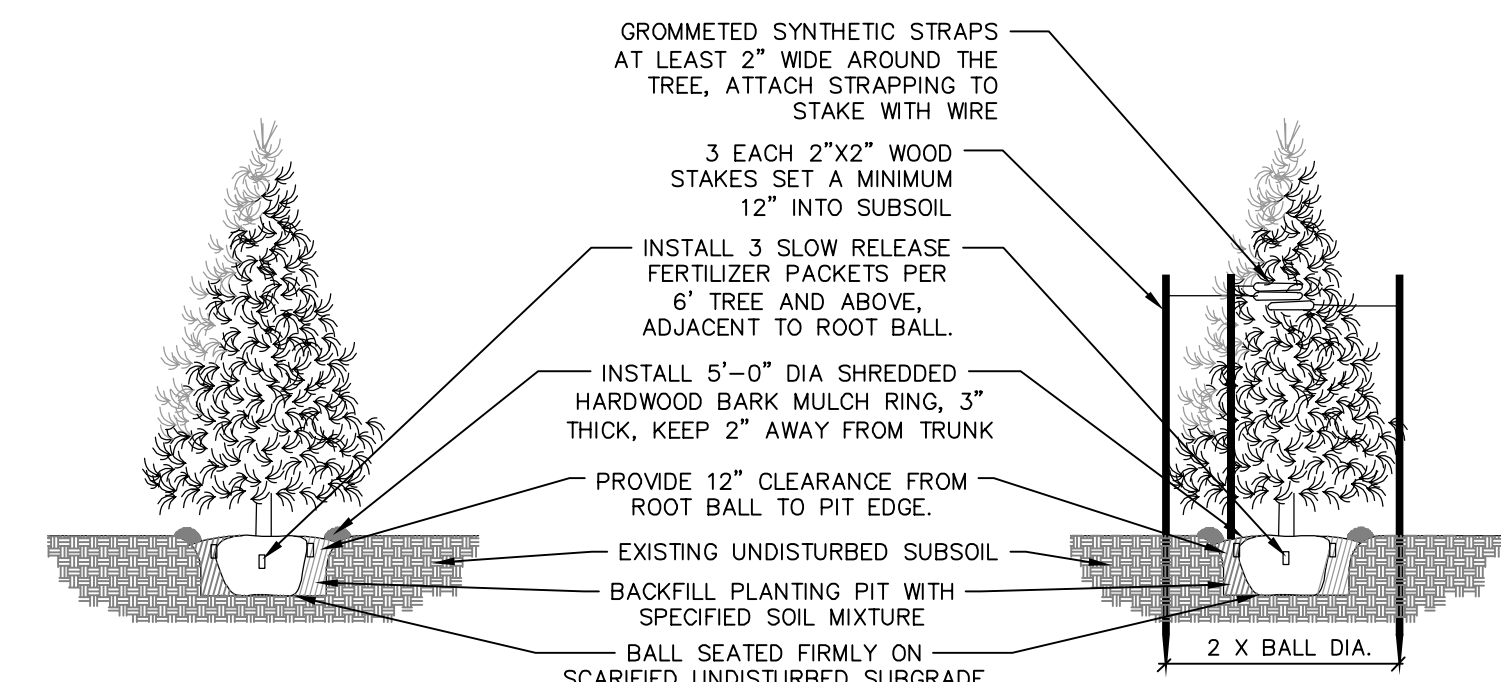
GROMMETED SYNTHETIC STRAPS AT LEAST 2" WIDE AROUND THE TREE, ATTACH STRAPPING TO STAKE WITH WIRE

3 EACH 2"X2" WOOD STAKES SET A MINIMUM 12" INTO SUBSOIL

INSTALL 3 SLOW RELEASE FERTILIZER PACKETS PER 6' TREE AND ABOVE, ADJACENT TO ROOT BALL.

INSTALL 5'-0" DIA SHREDDED HARDWOOD BARK MULCH RING, 3" THICK, KEEP 2" AWAY FROM TRUNK

PROVIDE 12" CLEARANCE FROM ROOT BALL TO PIT EDGE.

EXISTING UNDISTURBED SUBSOIL

BACKFILL PLANTING PIT WITH SPECIFIED SOIL MIXTURE

BALL SEATED FIRMLY ON SCARIFIED UNDISTURBED SUBGRADE

2 X BALL DIA.